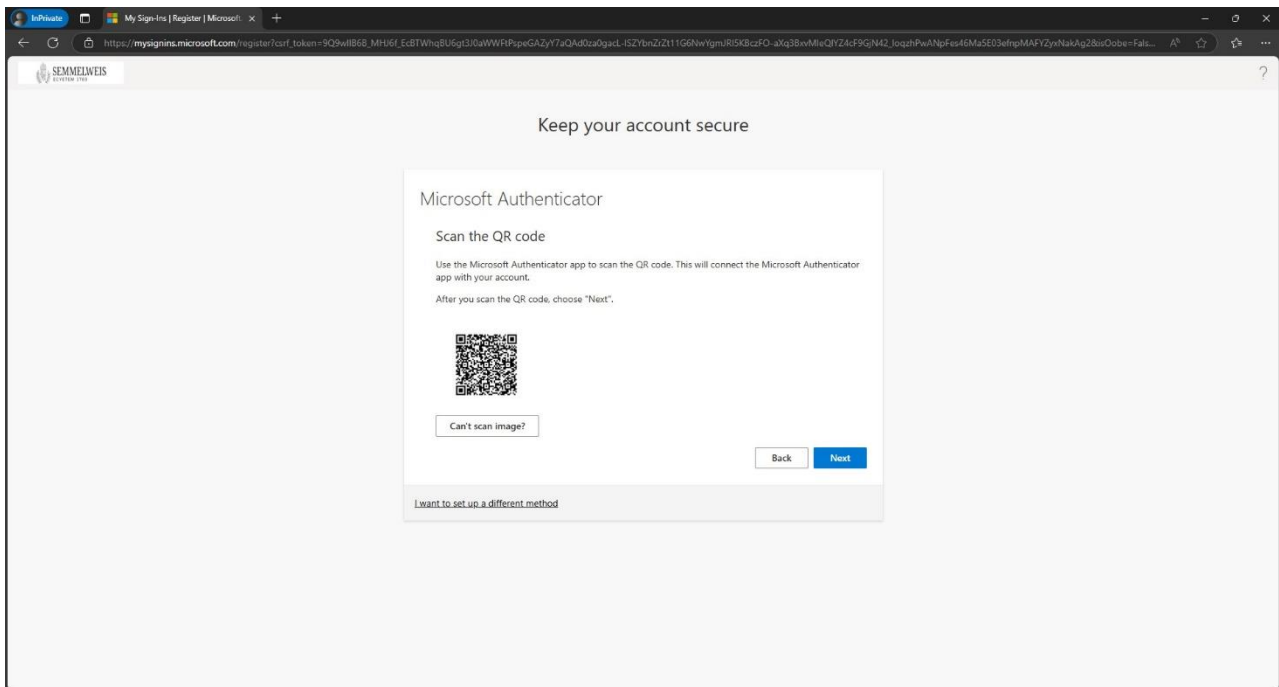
InPrivate

My Sign-Ins | Register | Microsoft

https://mysignins.microsoft.com/register?csrf_token=9Q9wlI868_MH/6f_EcBTWhqBU6gt3/0aWWFtPspeGAZyY7aQAd0za0gacL-ISZYbnZrZt11G6NwYgmJRI5KBczFO-aXq3BxvMleQfYZ4cF9GjN42_loqzhPwANpFes46Ma5E03efnpMAFYZyxNakAg2&isOobe=Fals...

SEMMELWEIS EGYETEM 1769

?

Keep your account secure

Microsoft Authenticator

Scan the QR code

Use the Microsoft Authenticator app to scan the QR code. This will connect the Microsoft Authenticator app with your account.

After you scan the QR code, choose "Next".

Can't scan image?

Back

Next

I want to set up a different method